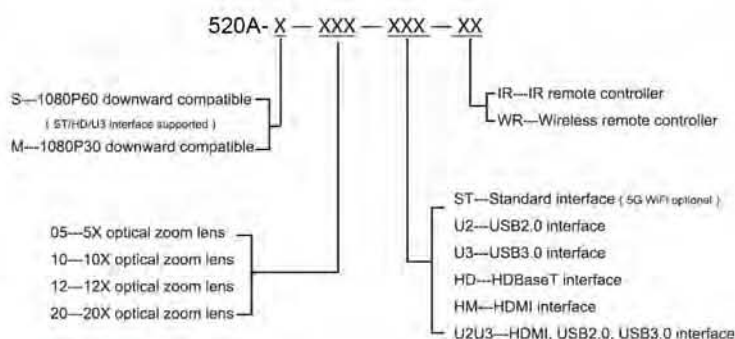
520A- X — XXX — XXX — XX

S---1080P60 downward compatible
( ST/HD/U3 interface supported )
M---1080P30 downward compatible

IR---IR remote controller
WR---Wireless remote controller

05---5X optical zoom lens
10—10X optical zoom lens
12—12X optical zoom lens
20—20X optical zoom lens

ST---Standard interface ( 5G WiFi optional )
U2---USB2.0 interface
U3---USB3.0 interface
HD---HDBaseT interface
HM---HDMI interface
U2U3—HDMI, USB2.0, USB3.0 interface